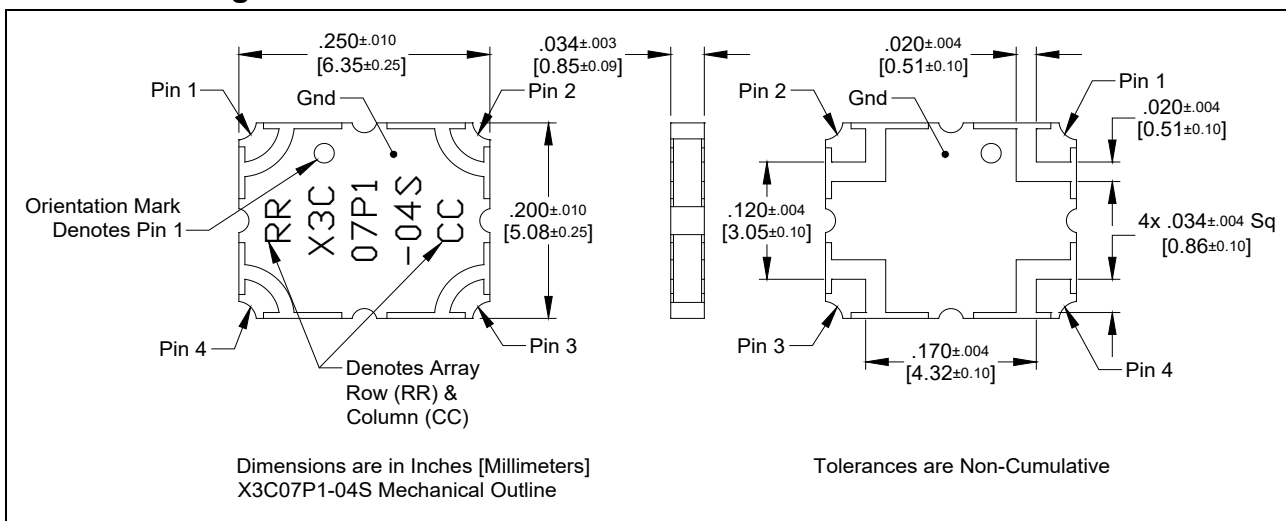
.250±.010
[6.35±0.25]

Pin 1
Gnd
Pin 2

Orientation Mark
Denotes Pin 1

RR
X3C
07P1
-04S
CC

.200±.010
[5.08±0.25]

Pin 4
Pin 3

Denotes Array
Row (RR) &
Column (CC)

.034±.003
[0.85±0.09]

.020±.004
[0.51±0.10]

Pin 2
Gnd
Pin 1

.020±.004
[0.51±0.10]

.120±.004
[3.05±0.10]

4x .034±.004 Sq
[0.86±0.10]

Pin 3
Pin 4

.170±.004
[4.32±0.10]

Dimensions are in Inches [Millimeters]
X3C07P1-04S Mechanical Outline

Tolerances are Non-Cumulative